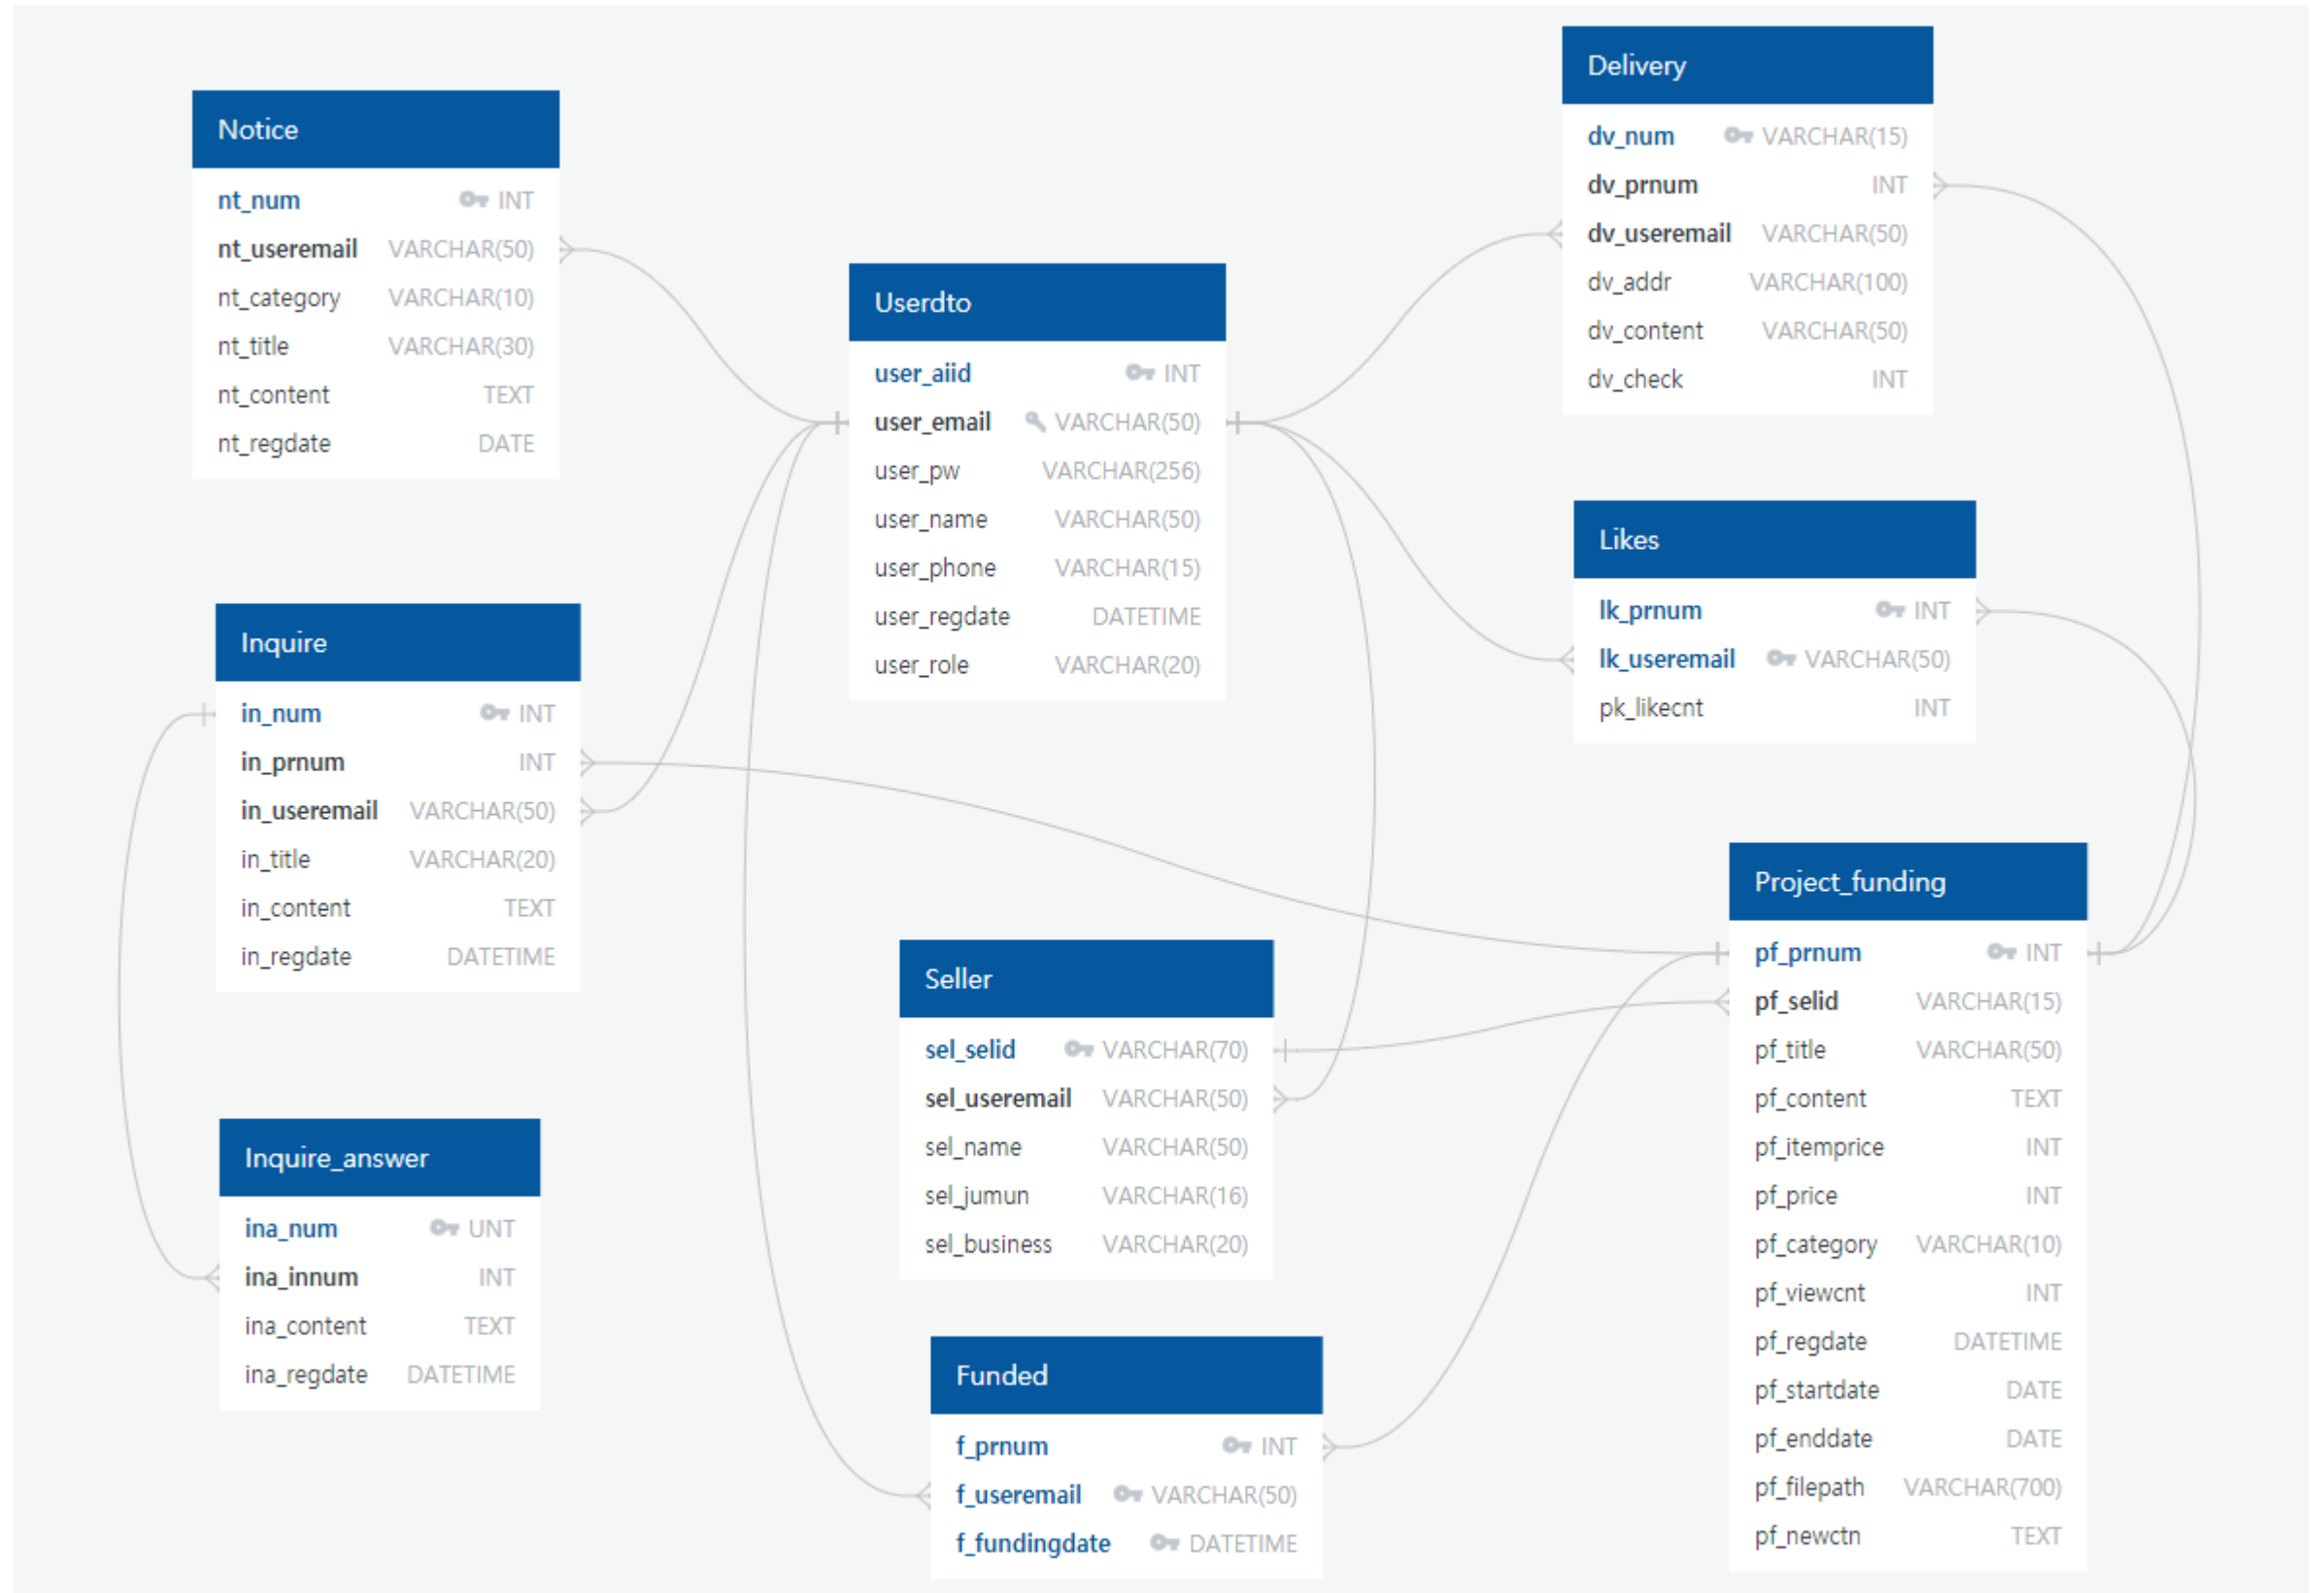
Notice

| nt_num | INT |
|---|---|
| nt_useremail | VARCHAR(50) |
| nt_category | VARCHAR(10) |
| nt_title | VARCHAR(30) |
| nt_content | TEXT |
| nt_regdate | DATE |

Delivery

| dv_num | VARCHAR(15) |
|---|---|
| dv_prnum | INT |
| dv_useremail | VARCHAR(50) |
| dv_addr | VARCHAR(100) |
| dv_content | VARCHAR(50) |
| dv_check | INT |

Userdto

| user_aiid | INT |
|---|---|
| user_email | VARCHAR(50) |
| user_pw | VARCHAR(256) |
| user_name | VARCHAR(50) |
| user_phone | VARCHAR(15) |
| user_regdate | DATETIME |
| user_role | VARCHAR(20) |

Likes

| lk_prnum | INT |
|---|---|
| lk_useremail | VARCHAR(50) |
| pk_likecnt | INT |

Inquire

| in_num | INT |
|---|---|
| in_prnum | INT |
| in_useremail | VARCHAR(50) |
| in_title | VARCHAR(20) |
| in_content | TEXT |
| in_regdate | DATETIME |

Project_funding

| pf_prnum | INT |
|---|---|
| pf_selid | VARCHAR(15) |
| pf_title | VARCHAR(50) |
| pf_content | TEXT |
| pf_itemprice | INT |
| pf_price | INT |
| pf_category | VARCHAR(10) |
| pf_viewcnt | INT |
| pf_regdate | DATETIME |
| pf_startdate | DATE |
| pf_enddate | DATE |
| pf_filepath | VARCHAR(700) |
| pf_newctn | TEXT |

Seller

| sel_selid | VARCHAR(70) |
|---|---|
| sel_useremail | VARCHAR(50) |
| sel_name | VARCHAR(50) |
| sel_jumun | VARCHAR(16) |
| sel_business | VARCHAR(20) |

Inquire_answer

| ina_num | UNT |
|---|---|
| ina_innum | INT |
| ina_content | TEXT |
| ina_regdate | DATETIME |

Funded

| f_prnum | INT |
|---|---|
| f_useremail | VARCHAR(50) |
| f_fundingdate | DATETIME |